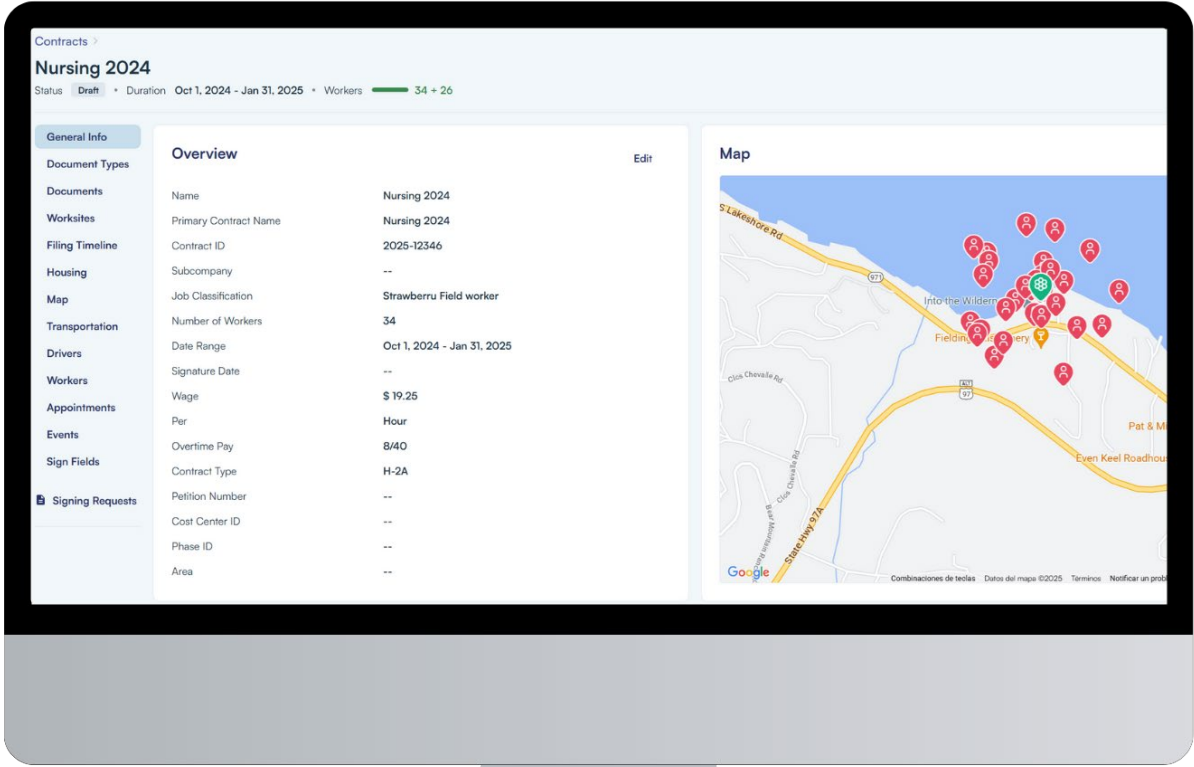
Contracts >

Nursing 2024

Status Draft • Duration Oct 1, 2024 - Jan 31, 2025 • Workers 34 + 26

General Info
Document Types
Documents
Worksites
Filing Timeline
Housing
Map
Transportation
Drivers
Workers
Appointments
Events
Sign Fields
Signing Requests

Overview

Edit

| | |
|---|---|
| Name | Nursing 2024 |
| Primary Contract Name | Nursing 2024 |
| Contract ID | 2025-12346 |
| Subcompany | -- |
| Job Classification | Strawberru Field worker |
| Number of Workers | 34 |
| Date Range | Oct 1, 2024 - Jan 31, 2025 |
| Signature Date | -- |
| Wage | $ 19.25 |
| Per | Hour |
| Overtime Pay | 8/40 |
| Contract Type | H-2A |
| Petition Number | -- |
| Cost Center ID | -- |
| Phase ID | -- |
| Area | -- |

Map

S Lakeshore Rd
97
Into the Wildern
Fielding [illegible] ery
Clos Chevalle Rd
97
Clos Chevalle Rd
Bear Mountain Rd
State Hwy 97A
Pat & M
Even Keel Roadhou
Google
Combinaciones de teclas Datos del mapa ©2025 Términos Notificar un probl